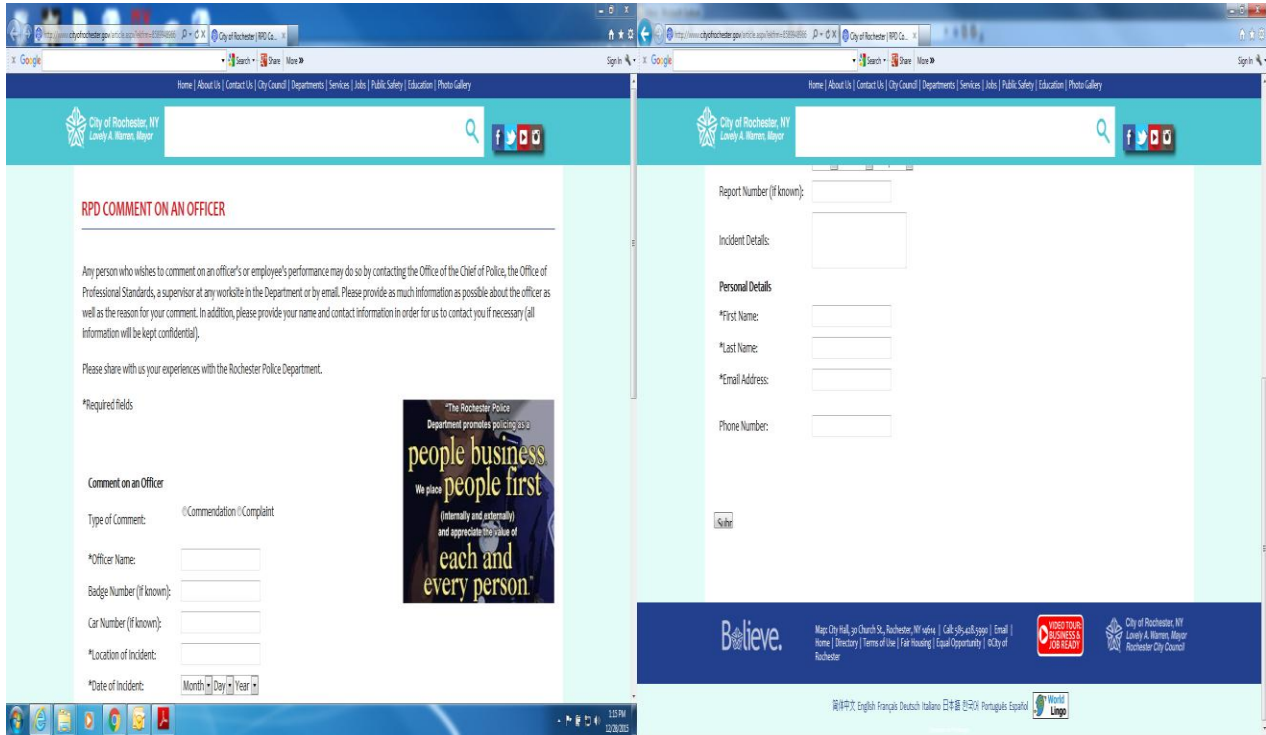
http://www.cityofrochester.gov/article.aspx?id=8589948660 City of Rochester | RPD Co...

Google Search Share More» Sign In

Home | About Us | Contact Us | City Council | Departments | Services | Jobs | Public Safety | Education | Photo Gallery

City of Rochester, NY
Lovely A. Warren, Mayor

RPD COMMENT ON AN OFFICER

Any person who wishes to comment on an officer's or employee's performance may do so by contacting the Office of the Chief of Police, the Office of Professional Standards, a supervisor at any worksite in the Department or by email. Please provide as much information as possible about the officer as well as the reason for your comment. In addition, please provide your name and contact information in order for us to contact you if necessary (all information will be kept confidential).

Please share with us your experiences with the Rochester Police Department.

*Required fields

"The Rochester Police Department promotes policing as a people business. We place people first (internally and externally) and appreciate the value of each and every person."

Comment on an Officer

Type of Comment: Commendation Complaint

*Officer Name:

Badge Number (If known):

Car Number (If known):

*Location of Incident:

*Date of Incident: Month Day Year

1:15 PM 12/28/2015

http://www.cityofrochester.gov/article.aspx?id=8589948660 City of Rochester | RPD Co...

Google Search Share More» Sign In

Home | About Us | Contact Us | City Council | Departments | Services | Jobs | Public Safety | Education | Photo Gallery

City of Rochester, NY
Lovely A. Warren, Mayor

Report Number (If known):

Incident Details:

Personal Details

*First Name:

*Last Name:

*Email Address:

Phone Number:

Subr

Believe.

Map: City Hall, 30 Church St., Rochester, NY 14614 | Call: 585.428.5990 | Email | Home | Directory | Terms of Use | Fair Housing | Equal Opportunity | ©City of Rochester

VIDEO TOUR: BUSINESS & JOB READY

City of Rochester, NY
Lovely A. Warren, Mayor
Rochester City Council

简体中文 English Français Deutsch Italiano 日本語 한국어 Português Español World Lingo